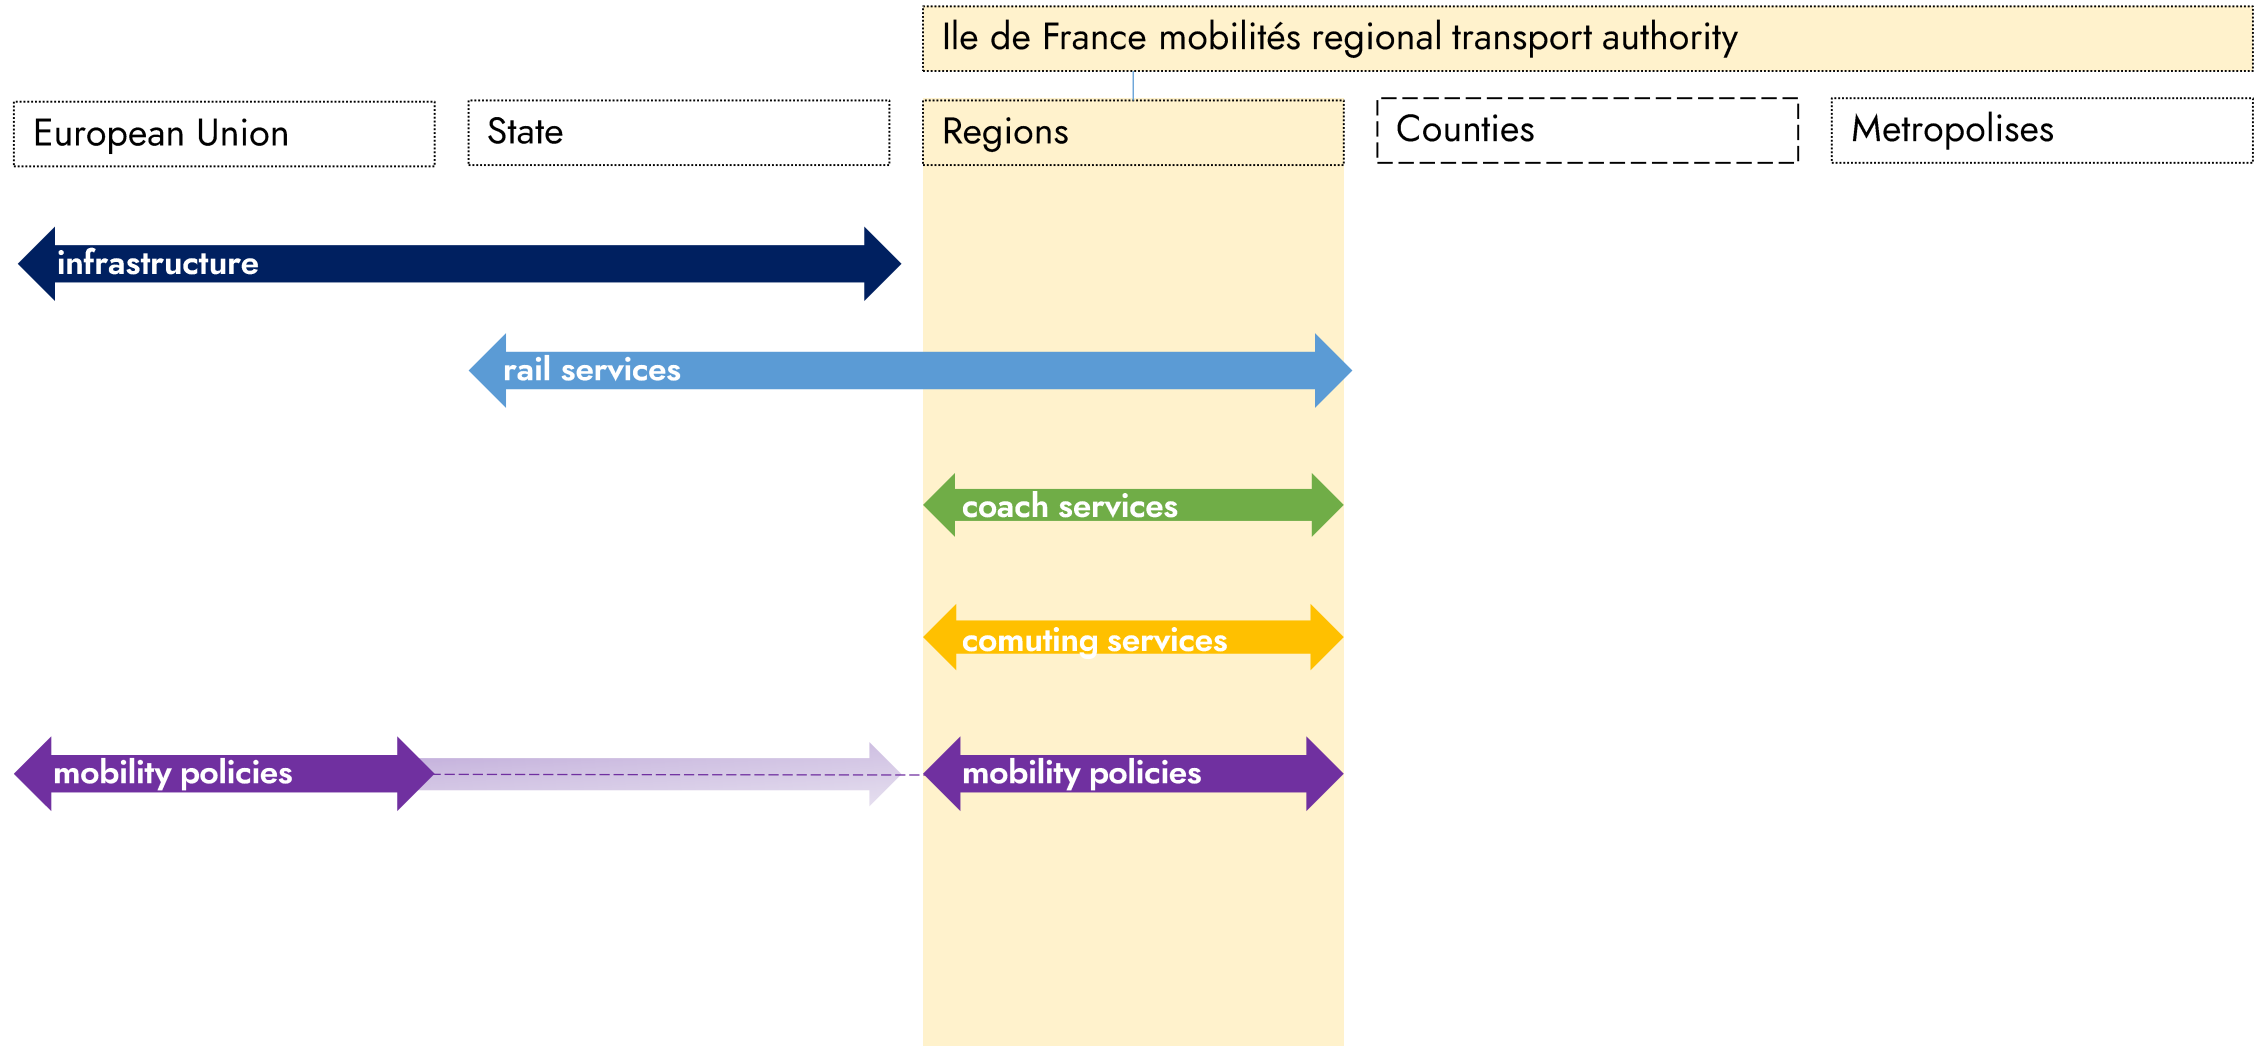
Ile de France mobilités regional transport authority

European Union

State

Regions

Counties

Metropolises

infrastructure

rail services

coach services

comuting services

mobility policies

mobility policies